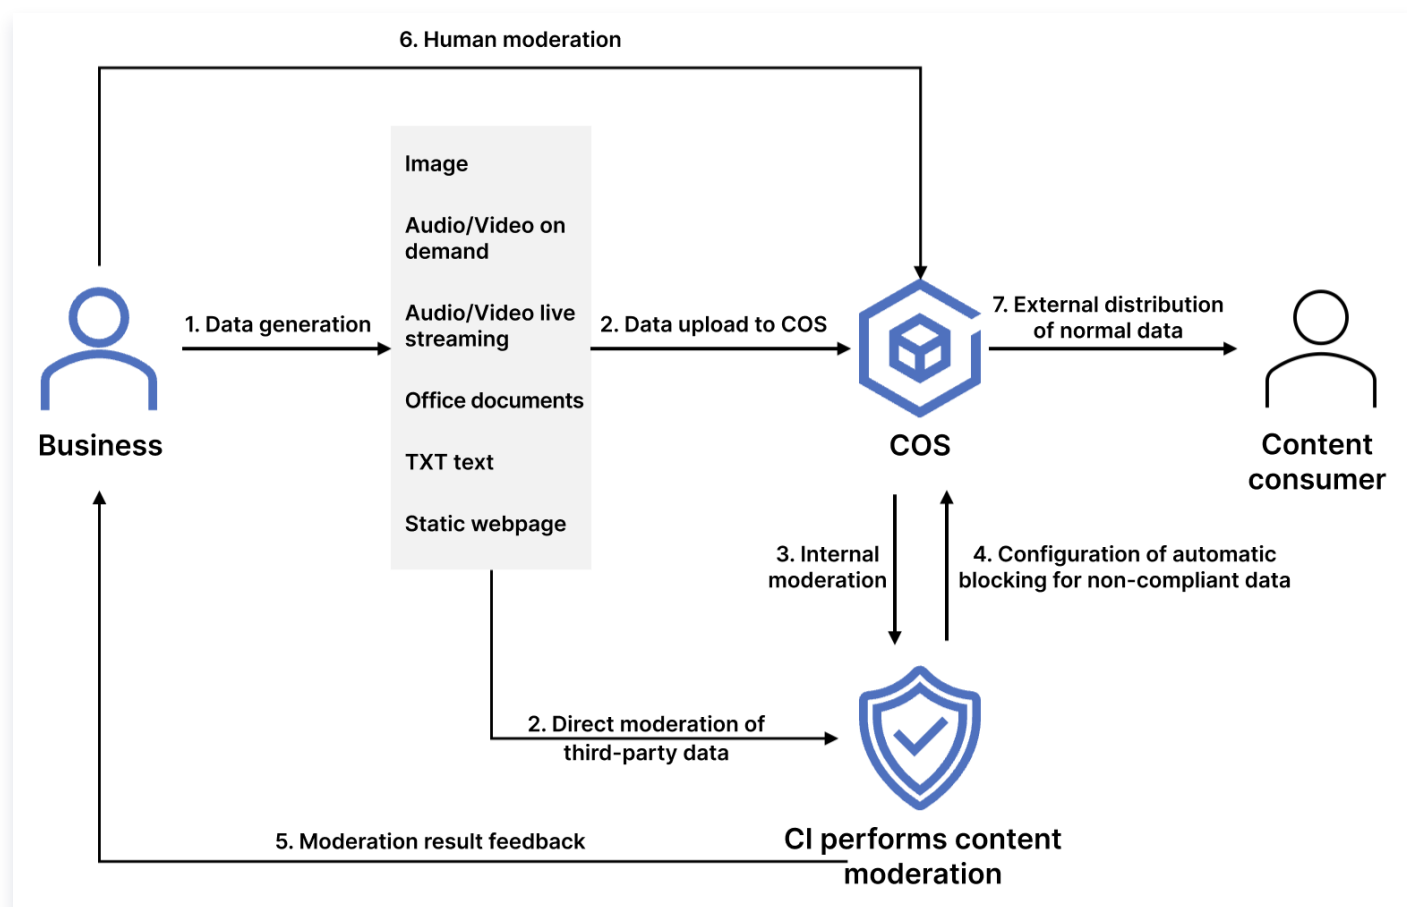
6. Human moderation

Business

1. Data generation

Image

Audio/Video on demand

Audio/Video live streaming

Office documents

TXT text

Static webpage

2. Data upload to COS

COS

7. External distribution of normal data

Content consumer

3. Internal moderation

4. Configuration of automatic blocking for non-compliant data

2. Direct moderation of third-party data

5. Moderation result feedback

CI performs content moderation